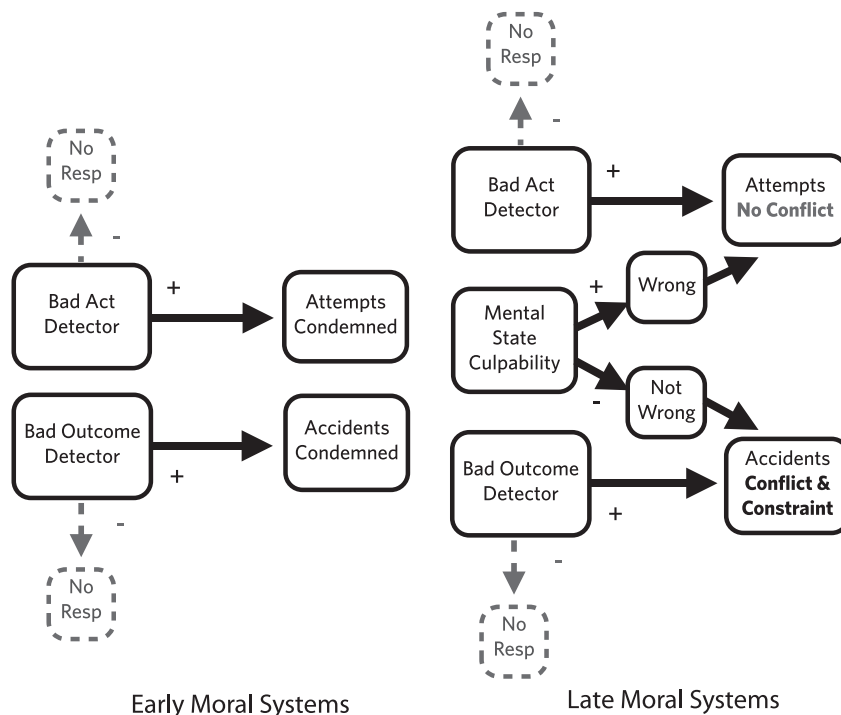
No Resp

-

Bad Act Detector

+

Attempts Condemned

Bad Outcome Detector

+

Accidents Condemned

-

No Resp

Early Moral Systems

No Resp

-

Bad Act Detector

+

Attempts **No Conflict**

Mental State Culpability

+

Wrong

-

Not Wrong

Bad Outcome Detector

+

Accidents **Conflict & Constraint**

-

No Resp

Late Moral Systems